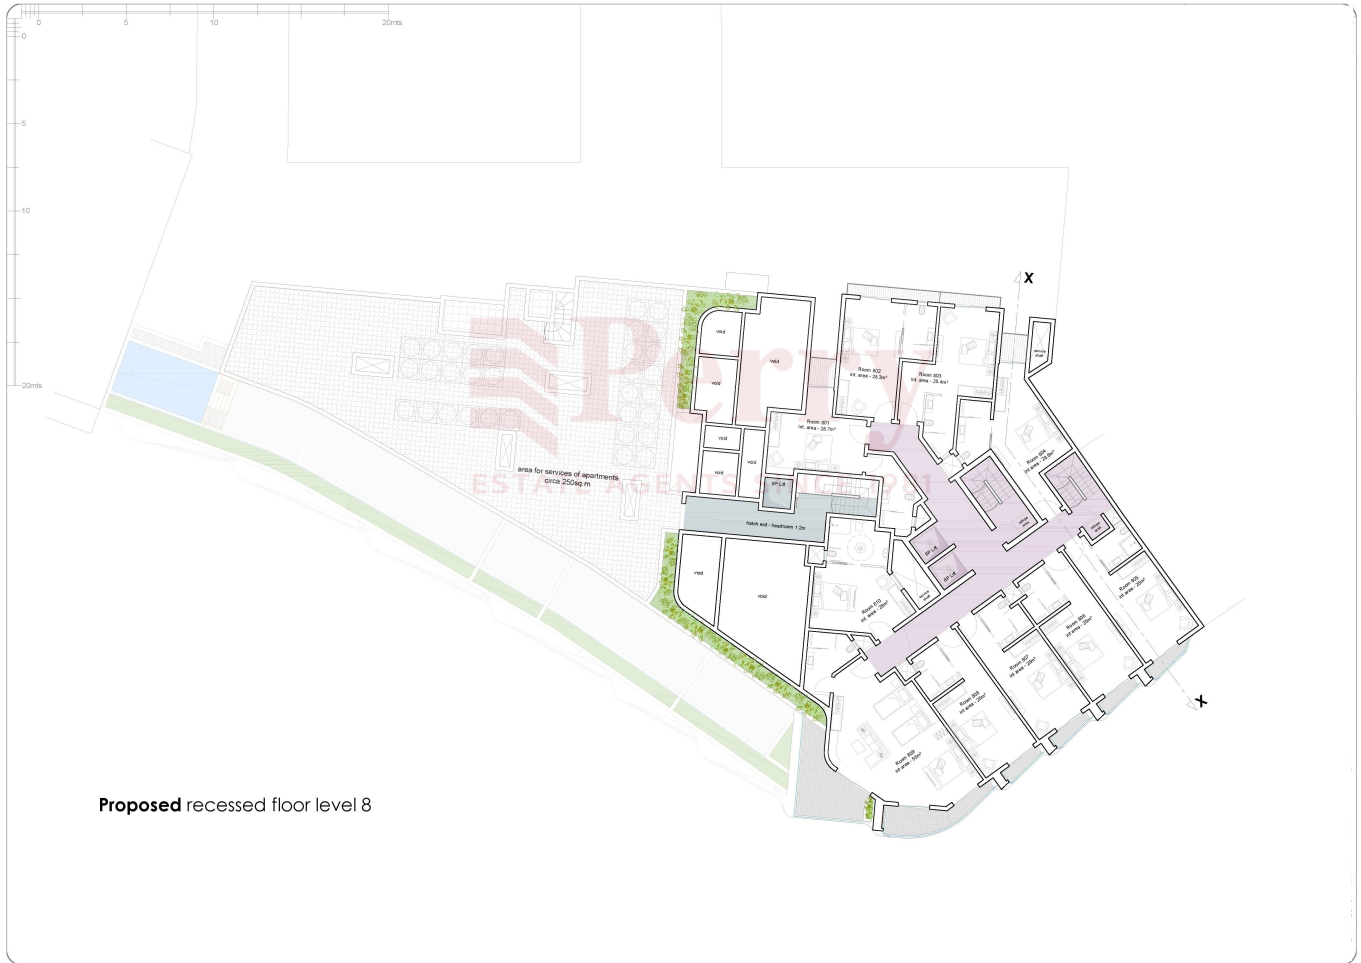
0 5 10 20mts

0

5

10

20mts

X

void

void

void

Room 802
int. area - 26.3m²

Room 803
int. area - 28.4m²

void

void

Room 801
int. area - 28.7m²

void

void

Room 804
int. area - 28.9m²

Perry
ESTATE AGENTS SINCE 1981

area for services of apartments
circa 250sq.m

SP Lift

hatch exit - headroom 1.2m

SP Lift

SP Lift

void

void

Room 805
int. area - 25m²

Room 810
int. area - 25m²

Room 806
int. area - 25m²

Room 807
int. area - 25m²

Room 808
int. area - 25m²

Room 809
int. area - 55m²

X

**Proposed** recessed floor level 8